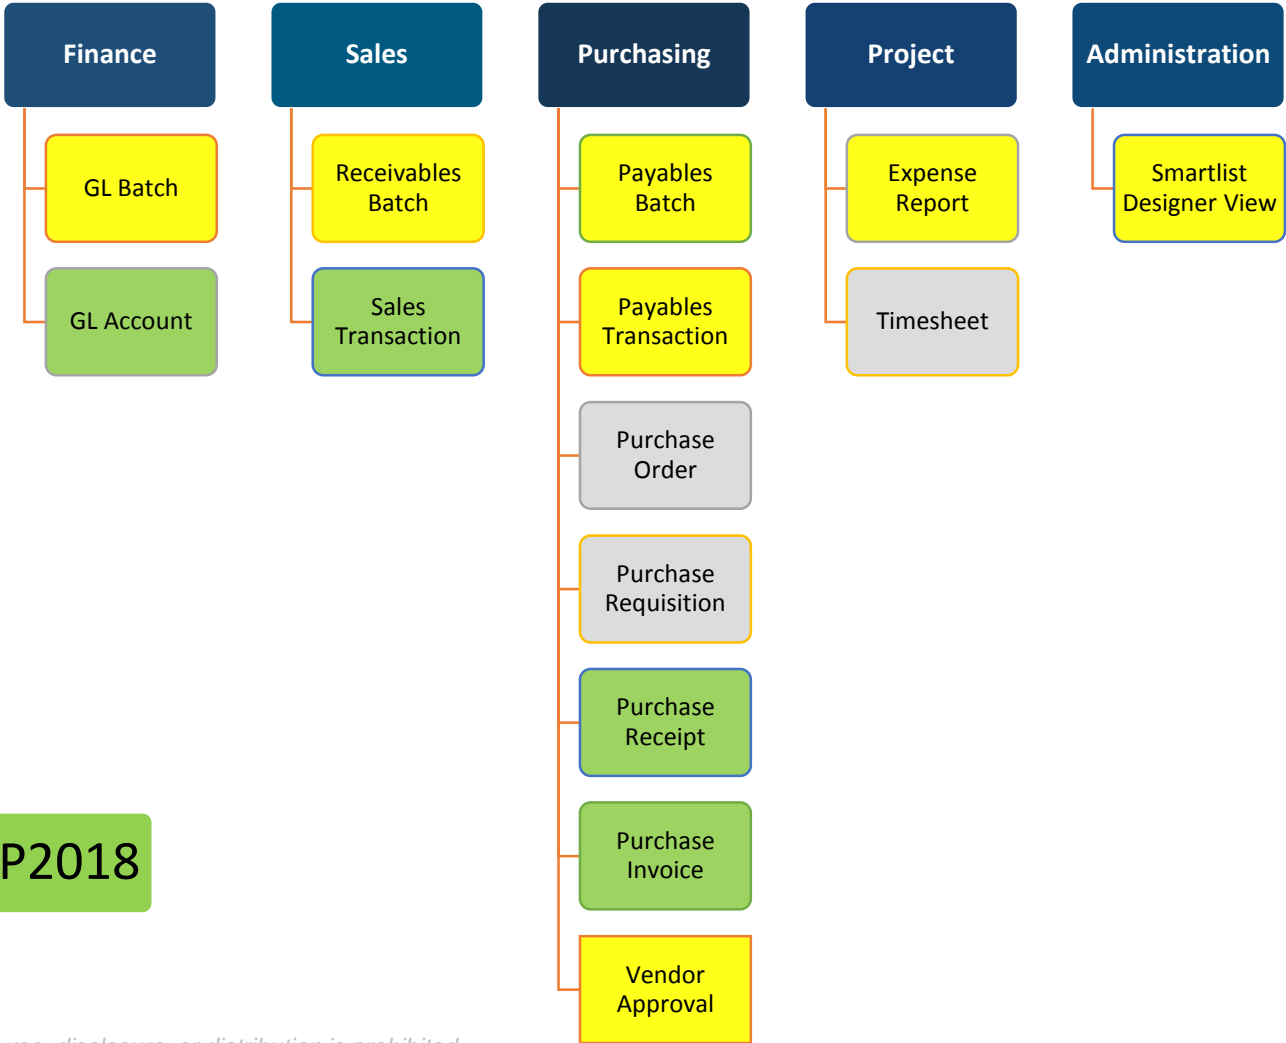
Finance

GL Batch

GL Account

Sales

Receivables Batch

Sales Transaction

Purchasing

Payables Batch

Payables Transaction

Purchase Order

Purchase Requisition

Purchase Receipt

Purchase Invoice

Vendor Approval

Project

Expense Report

Timesheet

Administration

Smartlist Designer View

P2018

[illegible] use, disclosure, or distribution is prohibited